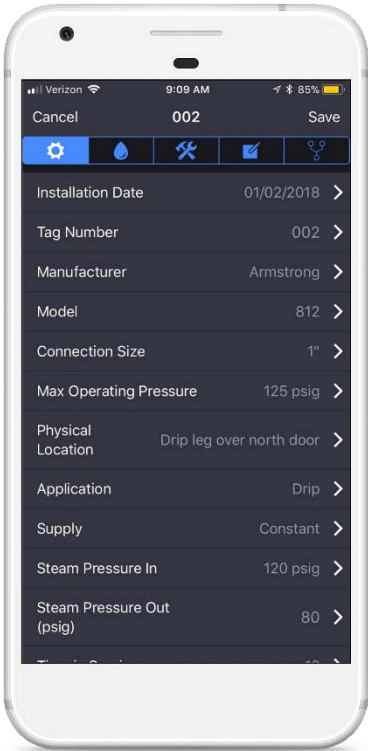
Verizon 9:09 AM 85%

Cancel 002 Save

Installation Date 01/02/2018

Tag Number 002

Manufacturer Armstrong

Model 812

Connection Size 1"

Max Operating Pressure 125 psig

Physical Location Drip leg over north door

Application Drip

Supply Constant

Steam Pressure In 120 psig

Steam Pressure Out (psig) 80

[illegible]